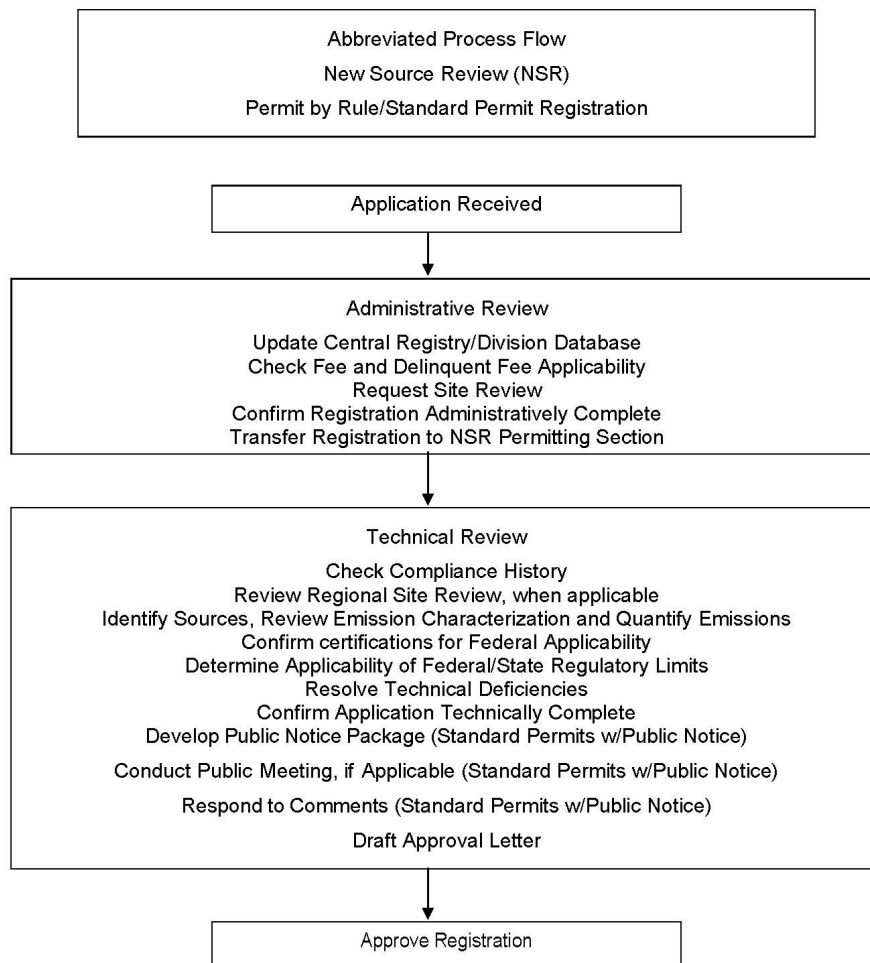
Abbreviated Process Flow
New Source Review (NSR)
Permit by Rule/Standard Permit Registration

Application Received

Administrative Review
Update Central Registry/Division Database
Check Fee and Delinquent Fee Applicability
Request Site Review
Confirm Registration Administratively Complete
Transfer Registration to NSR Permitting Section

Technical Review
Check Compliance History
Review Regional Site Review, when applicable
Identify Sources, Review Emission Characterization and Quantify Emissions
Confirm certifications for Federal Applicability
Determine Applicability of Federal/State Regulatory Limits
Resolve Technical Deficiencies
Confirm Application Technically Complete
Develop Public Notice Package (Standard Permits w/Public Notice)
Conduct Public Meeting, if Applicable (Standard Permits w/Public Notice)
Respond to Comments (Standard Permits w/Public Notice)
Draft Approval Letter

Approve Registration